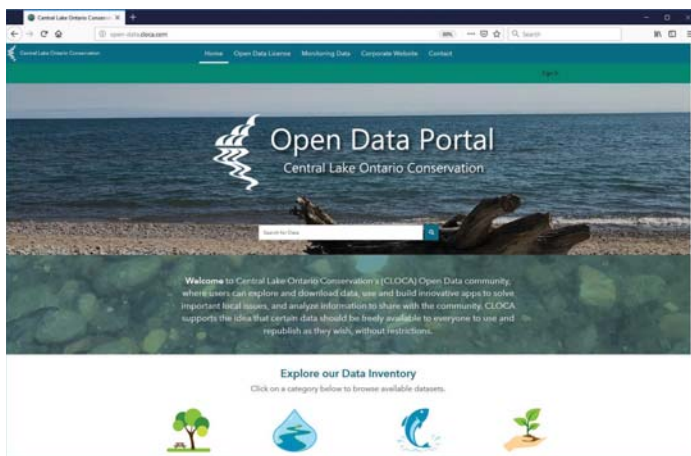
Central Lake Ontario Conserv... ×
open-data.cloca.com
90%
Search

Central Lake Ontario Conservation
Home Open Data License Monitoring Data Corporate Website Contact
Sign In

Open Data Portal
Central Lake Ontario Conservation

Search for Data

Welcome to Central Lake Ontario Conservation's (CLOCA) Open Data community, where users can explore and download data, use and build innovative apps to solve important local issues, and analyze information to share with the community. CLOCA supports the idea that certain data should be freely available to everyone to use and republish as they wish, without restrictions.

Explore our Data Inventory
Click on a category below to browse available datasets.